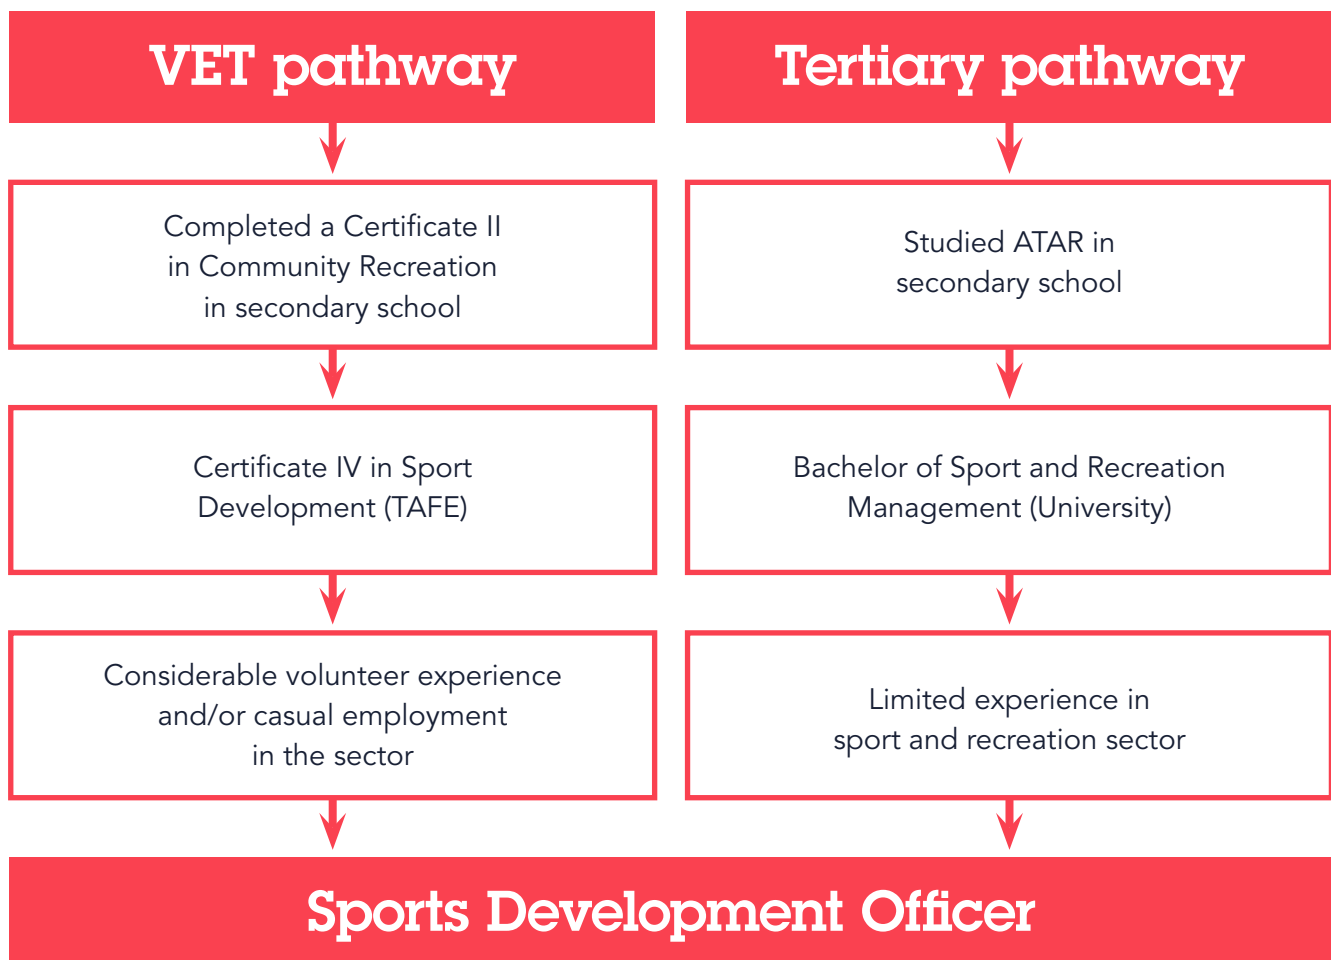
VET pathway

Completed a Certificate II in Community Recreation in secondary school

Certificate IV in Sport Development (TAFE)

Considerable volunteer experience and/or casual employment in the sector

Tertiary pathway

Studied ATAR in secondary school

Bachelor of Sport and Recreation Management (University)

Limited experience in sport and recreation sector

Sports Development Officer